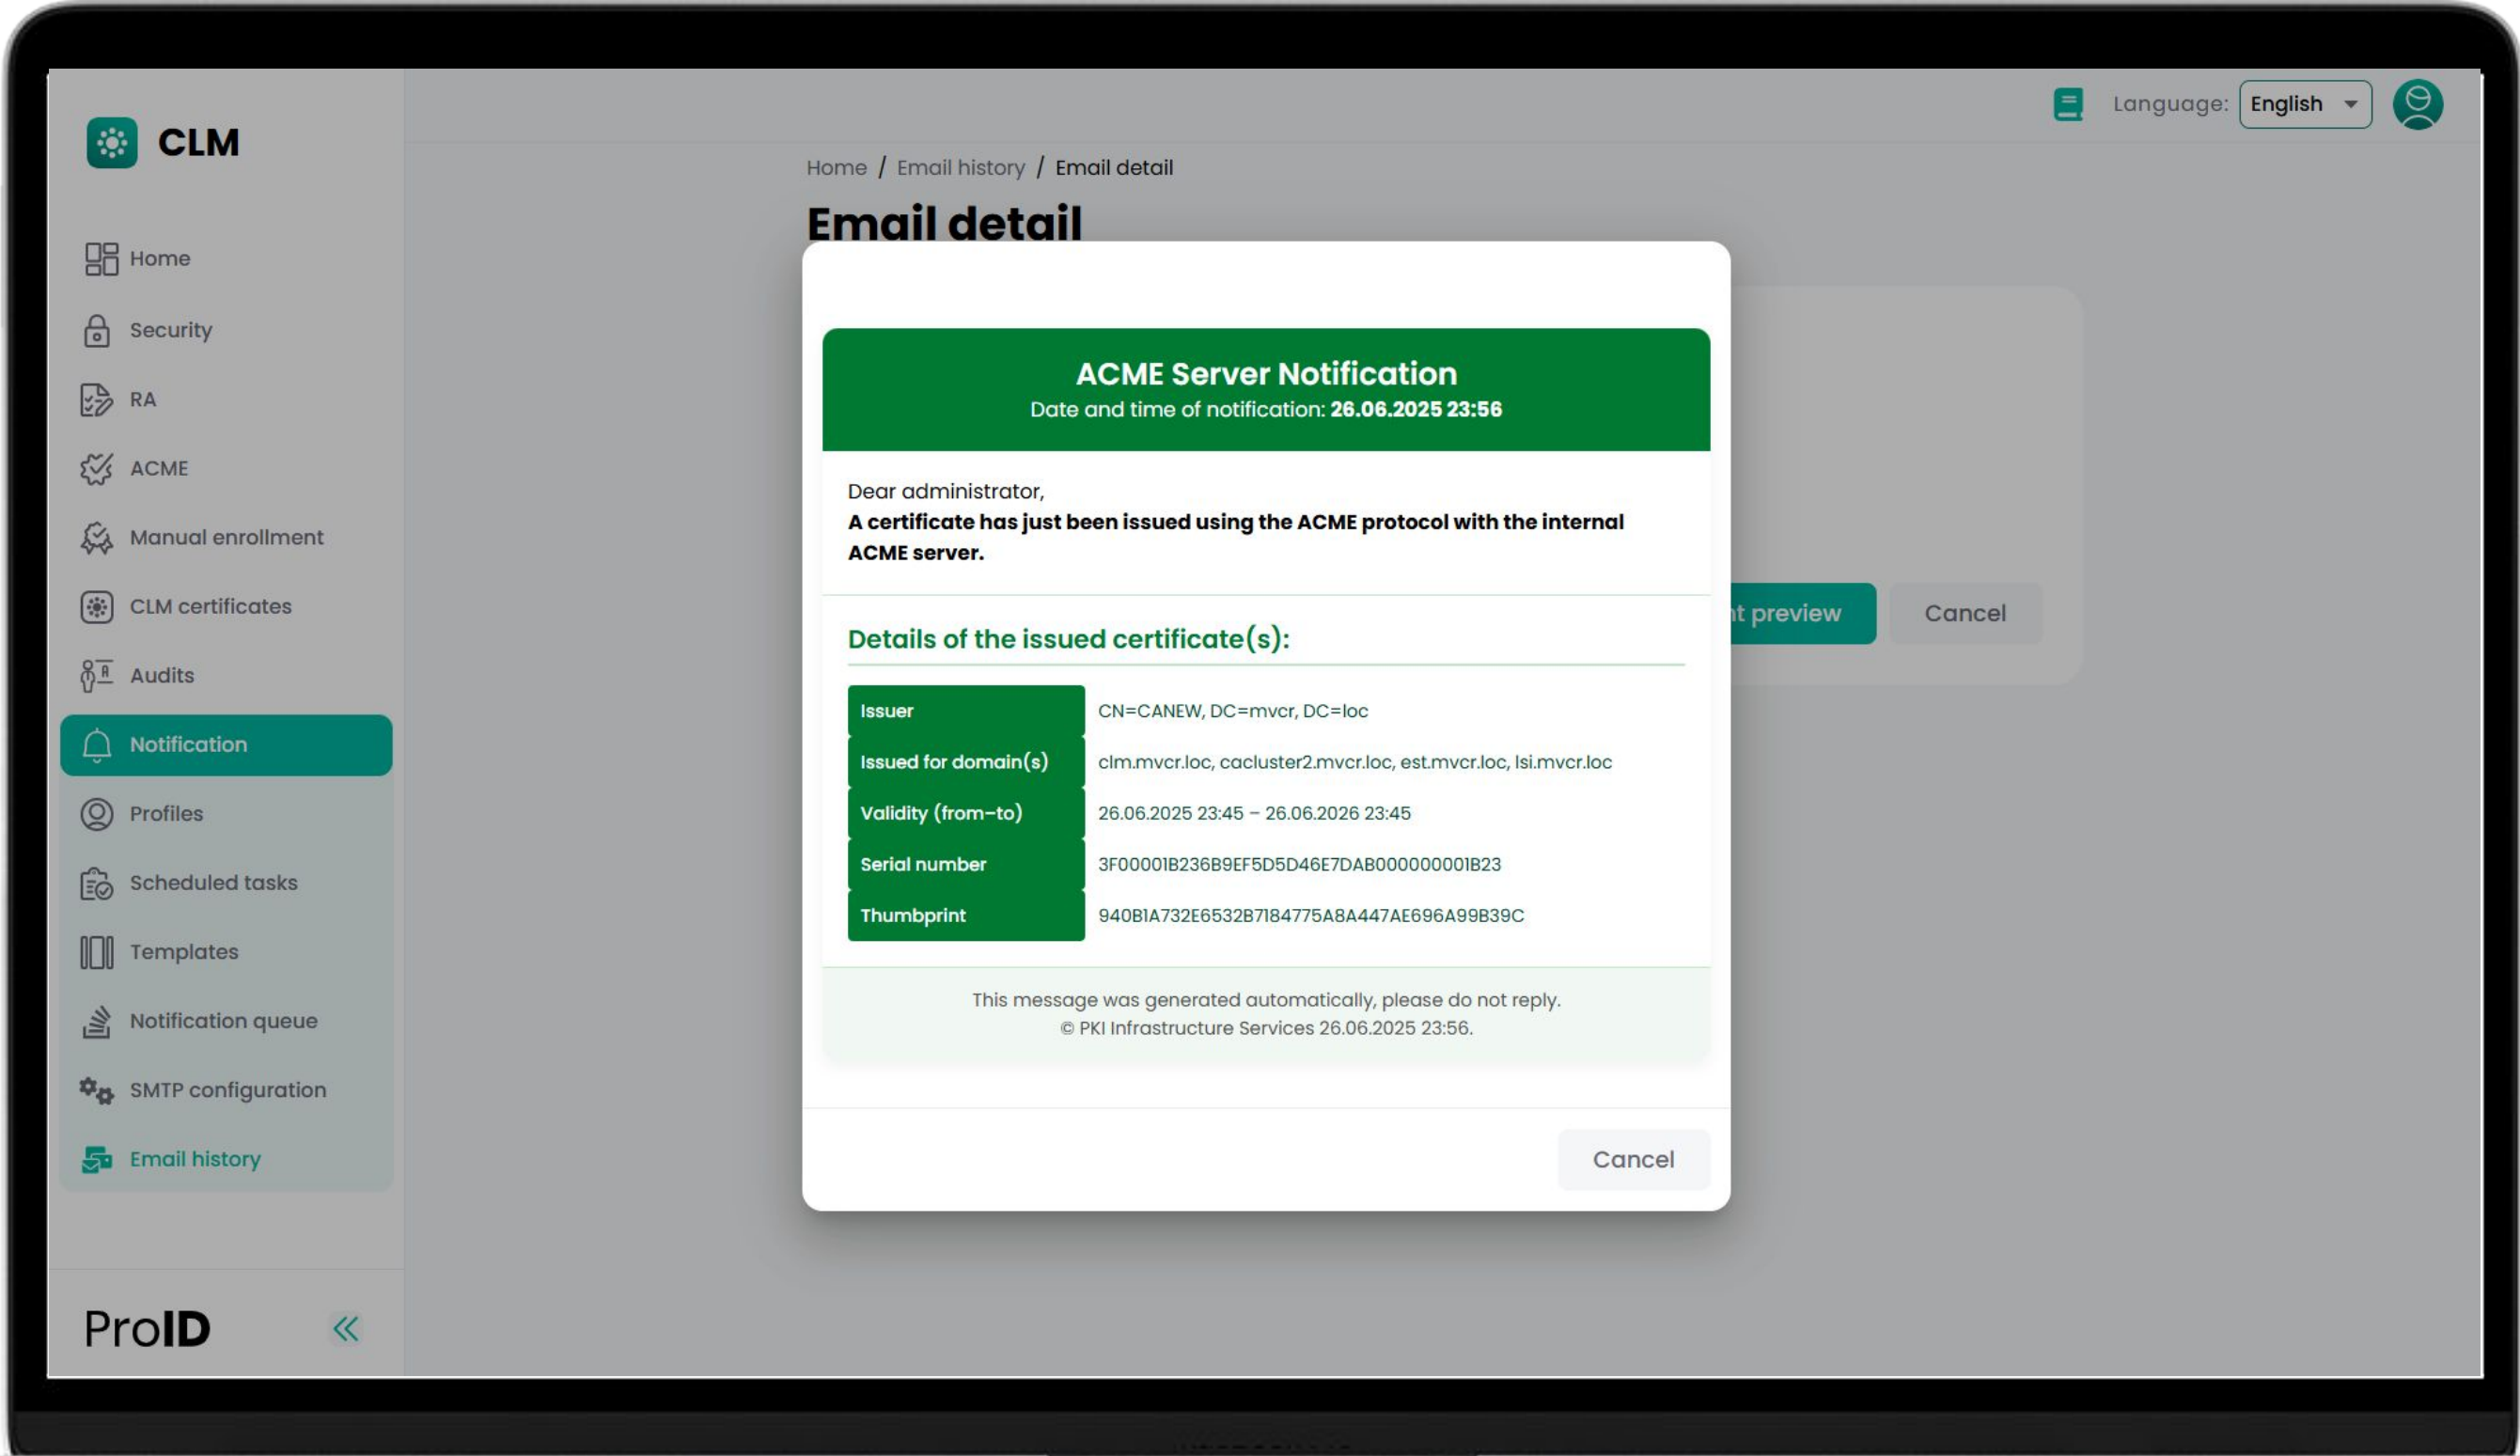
CLM

Home
Security
RA
ACME
Manual enrollment
CLM certificates
Audits
Notification
Profiles
Scheduled tasks
Templates
Notification queue
SMTP configuration
Email history

ProID

Language: English

Home / Email history / Email detail

Email detail

ACME Server Notification
Date and time of notification: **26.06.2025 23:56**

Dear administrator,
**A certificate has just been issued using the ACME protocol with the internal ACME server.**

Details of the issued certificate(s):

| | |
|---|---|
| Issuer | CN=CANEW, DC=mvcr, DC=loc |
| Issued for domain(s) | clm.mvcr.loc, cacluster2.mvcr.loc, est.mvcr.loc, lsi.mvcr.loc |
| Validity (from–to) | 26.06.2025 23:45 – 26.06.2026 23:45 |
| Serial number | 3F00001B236B9EF5D5D46E7DAB000000001B23 |
| Thumbprint | 940B1A732E6532B7184775A8A447AE696A99B39C |

This message was generated automatically, please do not reply.
© PKI Infrastructure Services 26.06.2025 23:56.

Cancel

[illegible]t preview
Cancel